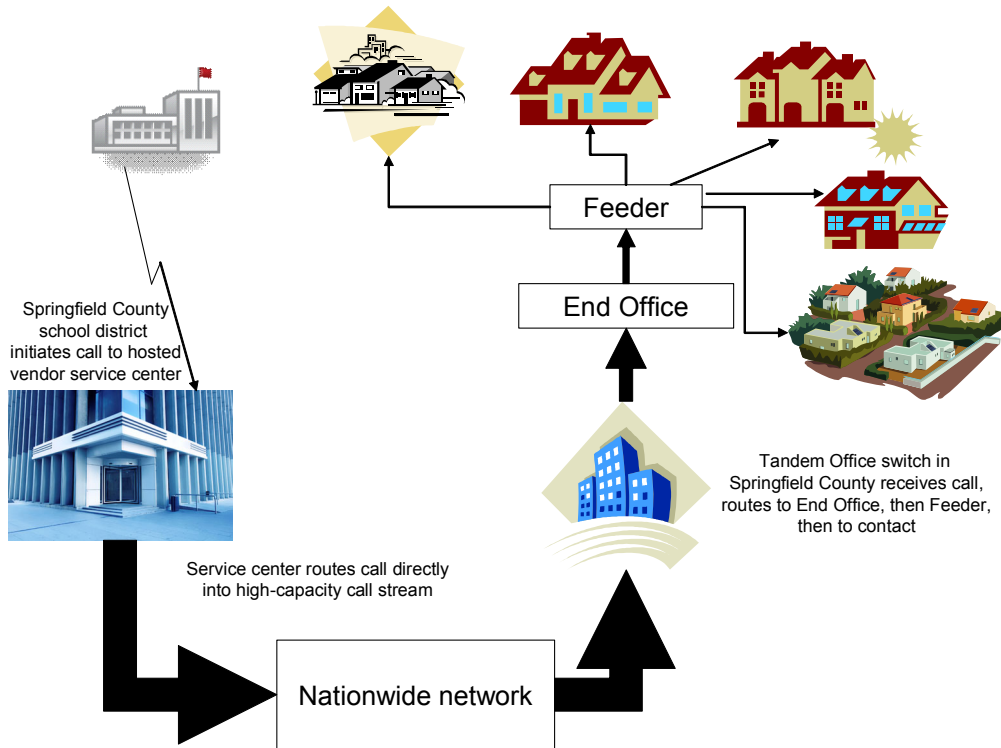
Springfield County school district initiates call to hosted vendor service center

Service center routes call directly into high-capacity call stream

Nationwide network

Tandem Office switch in Springfield County receives call, routes to End Office, then Feeder, then to contact

End Office

Feeder